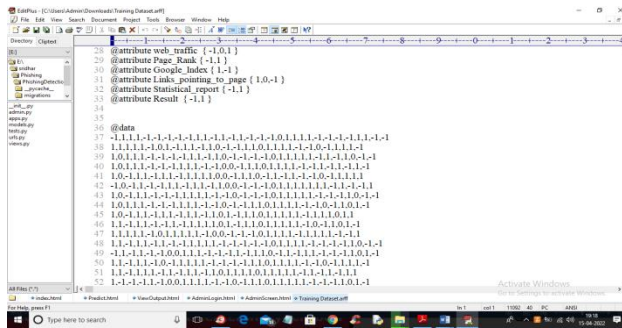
EditPlus - [C:\Users\Admin\Downloads\Training Dataset.arff]
File Edit View Search Document Project Tools Browser Window Help

Directory Cliptext
[E:]
E:\
sridhar
Phishing
PhishingDetectio
__pycache__
migrations
__init__.py
admin.py
apps.py
models.py
tests.py
urls.py
views.py
All Files (*.*)

28 @attribute web_traffic { -1,0,1 }
29 @attribute Page_Rank { -1,1 }
30 @attribute Google_Index { 1,-1 }
31 @attribute Links_pointing_to_page { 1,0,-1 }
32 @attribute Statistical_report { -1,1 }
33 @attribute Result { -1,1 }
34
35
36 @data
37 -1,1,1,1,-1,-1,-1,-1,-1,1,1,-1,1,-1,1,-1,-1,-1,0,1,1,1,1,-1,-1,-1,-1,1,1,-1,-1
38 1,1,1,1,1,-1,0,1,-1,1,1,-1,1,0,-1,-1,1,1,0,1,1,1,1,-1,-1,0,-1,1,1,1,-1
39 1,0,1,1,1,-1,-1,-1,-1,1,1,-1,1,0,-1,-1,-1,-1,0,1,1,1,1,1,-1,1,-1,1,0,-1,-1
40 1,0,1,1,1,-1,-1,-1,1,1,1,-1,-1,0,0,-1,1,1,0,1,1,1,1,-1,1,-1,1,-1,1,-1,-1
41 1,0,-1,1,1,-1,1,1,-1,1,1,1,1,0,0,-1,1,1,0,-1,1,1,1,-1,-1,0,-1,1,1,1,1
42 -1,0,-1,1,-1,-1,1,1,-1,1,1,-1,1,0,0,-1,-1,-1,0,1,1,1,1,1,1,1,-1,1,-1,-1,1
43 1,0,-1,1,1,-1,-1,-1,1,1,1,1,-1,1,0,-1,-1,-1,0,1,1,1,1,1,1,-1,1,-1,1,0,-1,-1
44 1,0,1,1,1,-1,-1,-1,1,1,1,-1,1,0,-1,-1,1,1,0,1,1,1,1,-1,-1,0,-1,1,0,1,-1
45 1,0,-1,1,1,-1,1,1,-1,1,1,1,1,0,-1,1,1,1,0,1,1,1,1,1,-1,1,1,1,1,0,1,1
46 1,1,-1,1,1,-1,-1,1,-1,1,1,1,1,0,1,-1,1,1,0,1,1,1,1,1,-1,1,-1,1,0,-1,1,1
47 1,1,1,1,1,-1,0,1,1,1,1,1,-1,0,0,-1,-1,-1,0,1,1,1,1,1,-1,1,1,1,1,-1,1,-1
48 1,1,-1,1,1,-1,1,-1,1,1,1,1,1,1,-1,-1,-1,-1,0,1,1,1,1,-1,-1,1,-1,1,1,0,-1,-1
49 -1,1,-1,1,-1,-1,0,0,1,1,1,-1,-1,-1,1,1,1,0,-1,1,1,1,-1,-1,-1,-1,-1,1,0,1,-1
50 1,1,-1,1,1,-1,0,-1,1,1,1,1,-1,1,-1,-1,1,1,0,1,1,1,1,1,-1,1,-1,0,-1,1,1,1,-1
51 1,1,-1,1,1,1,-1,-1,1,1,1,0,1,1,1,1,0,1,1,1,1,1,-1,1,-1,1,1,1,1
52 1,-1,1,-1,1,-1,0,0,1,1,1,1,-1,1,-1,-1,1,0,-1,1,1,1,-1,-1,-1,1,-1,1,0,1,-1

index.html Predict.html ViewOutput.html AdminLogin.html AdminScreen.html Training Dataset.arff
For Help, press F1
In 1 col 1 11082 40 PC ANSI
Activate Windows
Go to Settings to activate Windows.
Type here to search
19:18
15-04-2022